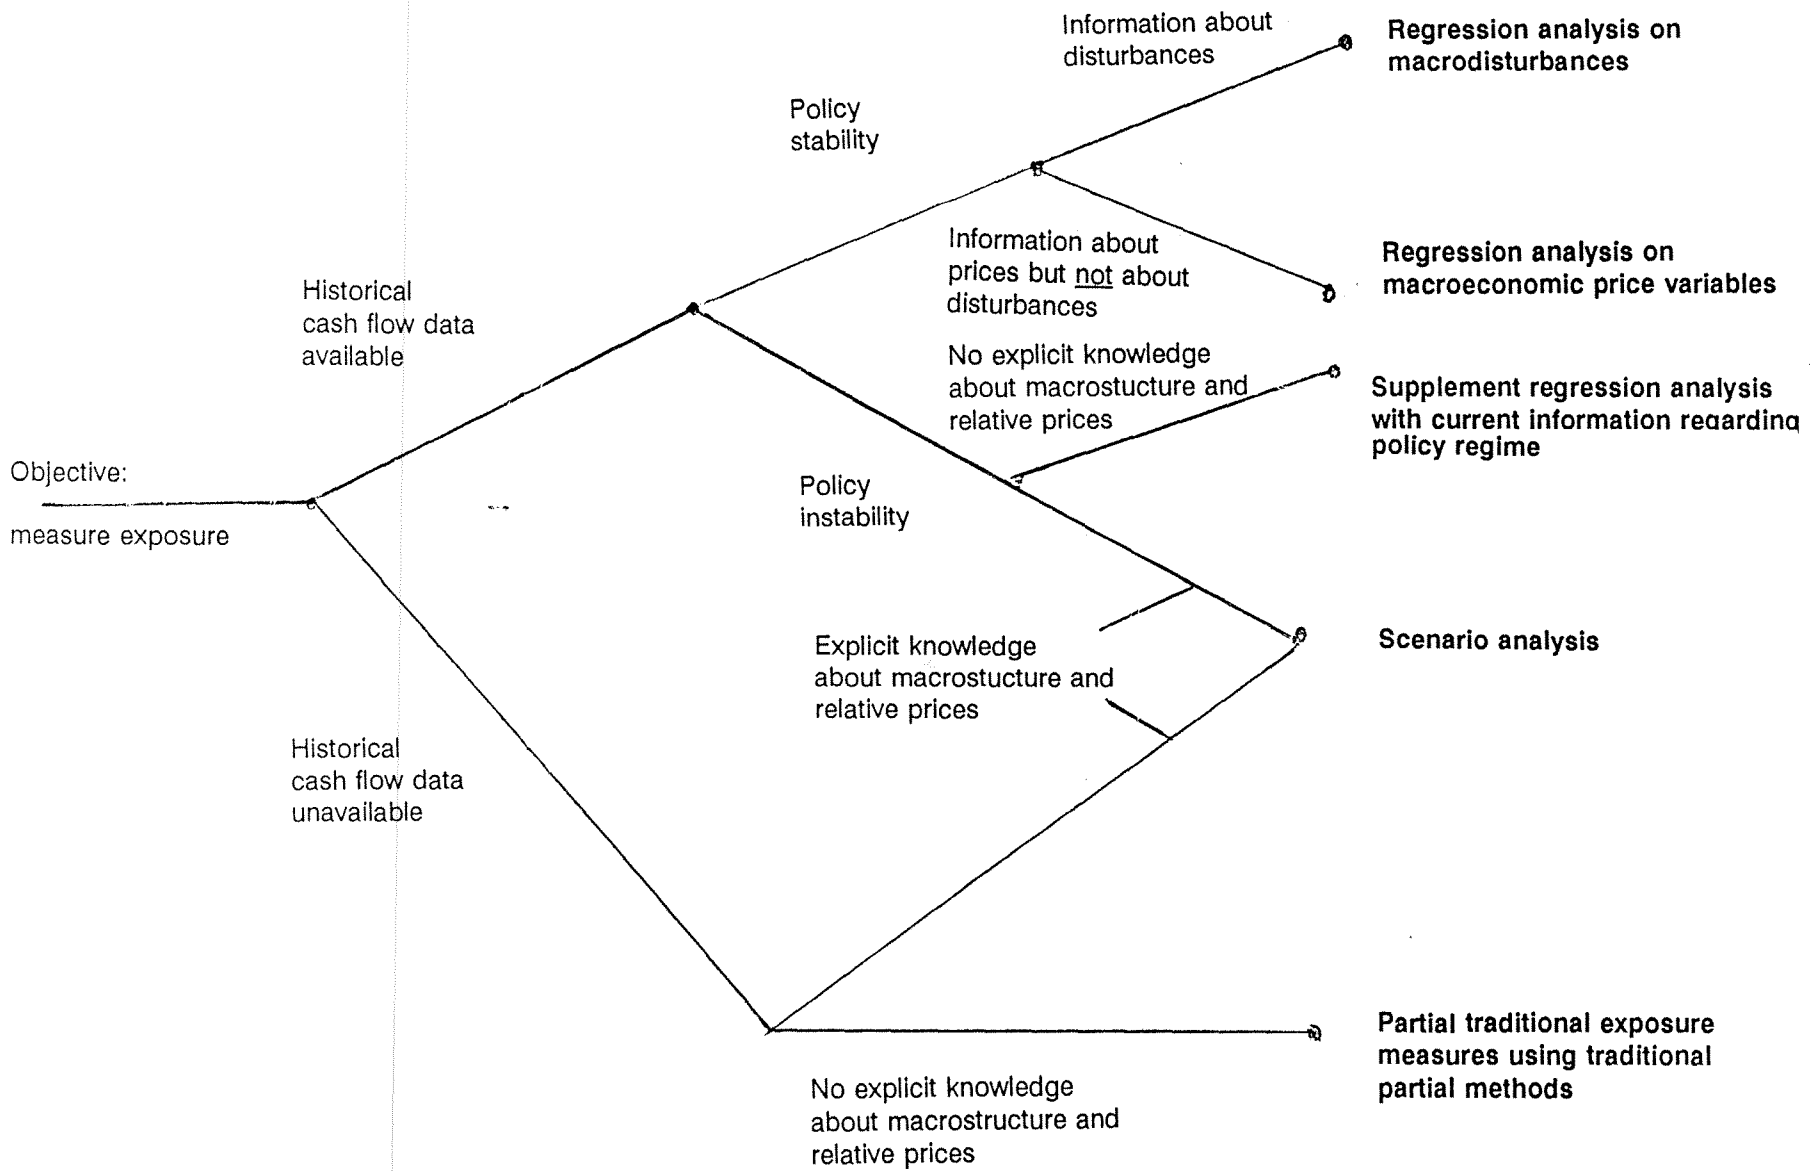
Information about disturbances

Regression analysis on macrodisturbances

Policy stability

Information about prices but not about disturbances

Regression analysis on macroeconomic price variables

Historical cash flow data available

No explicit knowledge about macrostucture and relative prices

Supplement regression analysis with current information regarding policy regime

Objective:

measure exposure

Policy instability

Explicit knowledge about macrostucture and relative prices

Scenario analysis

Historical cash flow data unavailable

Partial traditional exposure measures using traditional partial methods

No explicit knowledge about macrostructure and relative prices